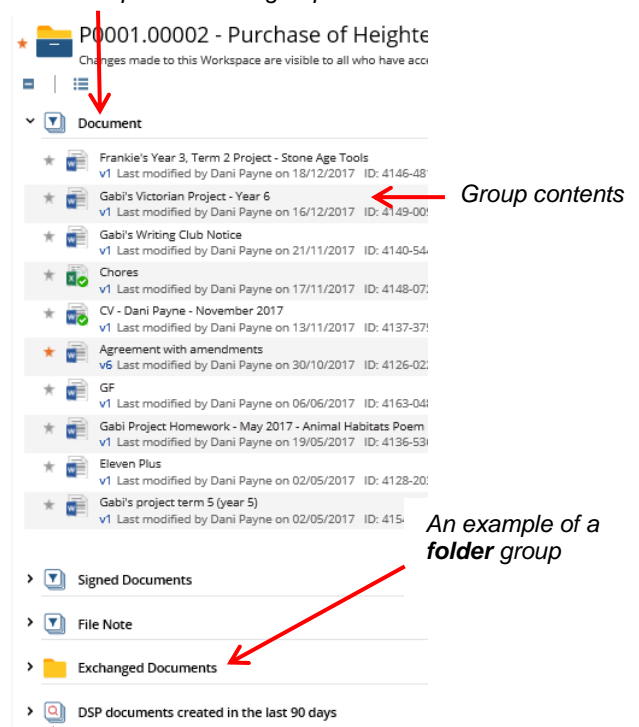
P0001.00002 - Purchase of Heighte

Changes made to this Workspace are visible to all who have acc

Document

Frankie's Year 3, Term 2 Project - Stone Age Tools
v1 Last modified by Dani Payne on 18/12/2017 ID: 4146-4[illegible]

Gabi's Victorian Project - Year 6
v1 Last modified by Dani Payne on 16/12/2017 ID: 4149-00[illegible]

Group contents

Gabi's Writing Club Notice
v1 Last modified by Dani Payne on 21/11/2017 ID: 4140-54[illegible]

Chores
v1 Last modified by Dani Payne on 17/11/2017 ID: 4148-07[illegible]

CV - Dani Payne - November 2017
v1 Last modified by Dani Payne on 13/11/2017 ID: 4137-37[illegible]

Agreement with amendments
v6 Last modified by Dani Payne on 30/10/2017 ID: 4126-02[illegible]

GF
v1 Last modified by Dani Payne on 06/06/2017 ID: 4163-04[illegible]

Gabi Project Homework - May 2017 - Animal Habitats Poem
v1 Last modified by Dani Payne on 19/05/2017 ID: 4136-53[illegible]

Eleven Plus
v1 Last modified by Dani Payne on 02/05/2017 ID: 4128-20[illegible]

Gabi's project term 5 (year 5)
v1 Last modified by Dani Payne on 02/05/2017 ID: 415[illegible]

An example of a **folder** group

Signed Documents

File Note

Exchanged Documents

DSP documents created in the last 90 days